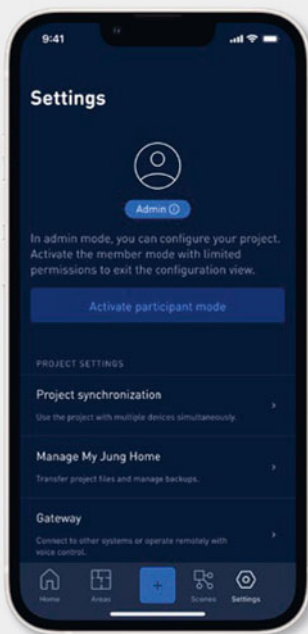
9:41

Settings

Admin ⓘ

In admin mode, you can configure your project. Activate the member mode with limited permissions to exit the configuration view.

Activate participant mode

PROJECT SETTINGS

Project synchronization

Use the project with multiple devices simultaneously.

Manage My Jung Home

Transfer project files and manage backups.

Gateway

Connect to other systems or operate remotely with voice control.

Home
Areas
+
Scenes
Settings